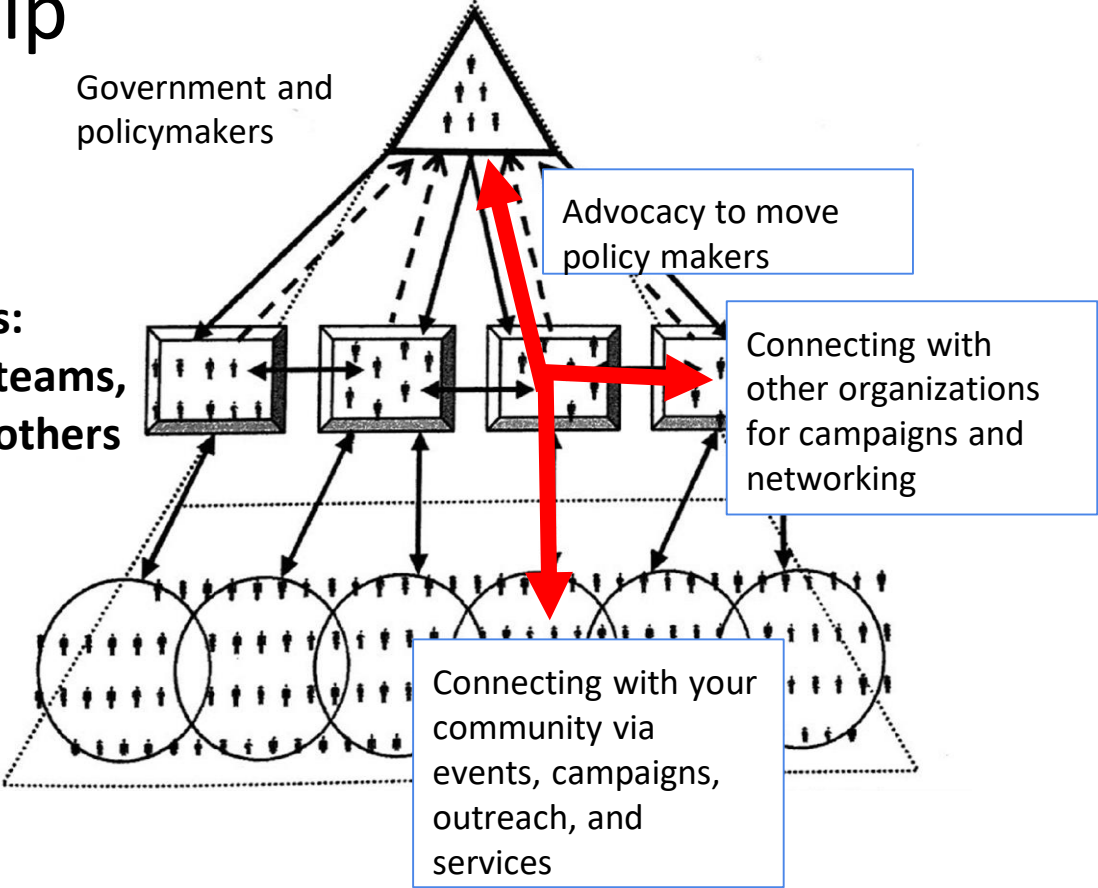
ip

Government and policymakers

Advocacy to move policy makers

s:
teams,
others

Connecting with other organizations for campaigns and networking

Connecting with your community via events, campaigns, outreach, and services